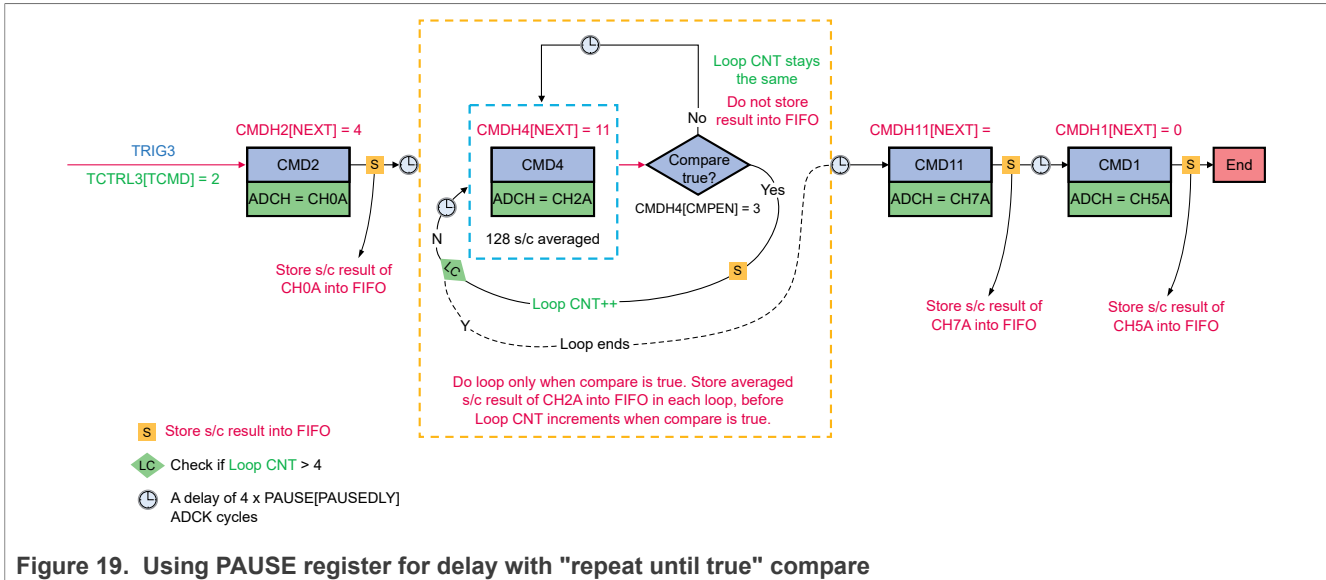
Loop CNT stays the same

Do not store result into FIFO

No

CMDH2[NEXT] = 4

CMDH4[NEXT] = 11

CMDH11[NEXT] =

CMDH1[NEXT] = 0

TRIG3

TCTRL3[TCMD] = 2

CMD2

S

ADCH = CH0A

CMD4

ADCH = CH2A

Compare true?

Yes

CMDH4[CMPEN] = 3

CMD11

S

ADCH = CH7A

CMD1

S

ADCH = CH5A

End

N

128 s/c averaged

LC

S

Store s/c result of CH0A into FIFO

Loop CNT++

Y

Loop ends

Store s/c result of CH7A into FIFO

Store s/c result of CH5A into FIFO

Do loop only when compare is true. Store averaged s/c result of CH2A into FIFO in each loop, before Loop CNT increments when compare is true.

S Store s/c result into FIFO

LC Check if Loop CNT > 4

A delay of 4 x PAUSE[PAUSEDLY] ADCK cycles

Figure 19. Using PAUSE register for delay with "repeat until true" compare